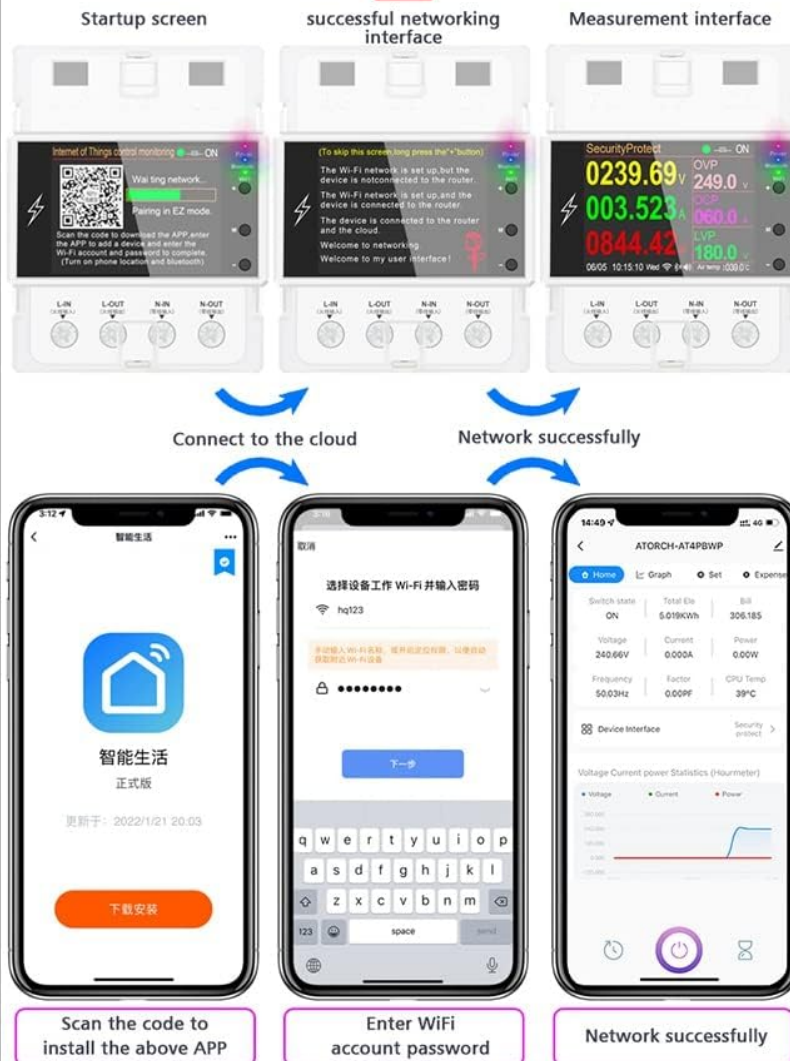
Startup screen

successful networking interface

Measurement interface

Internet of Things control monitoring ON

Wai ting network...

Pairing in EZ mode.

Scan the code to download the APP,enter the APP to add a device and enter the Wi-Fi account and password to complete. (Turn on phone location and bluetooth)

(To skip this screen,long press the"+"button)

The Wi-Fi network is set up,but the device is notconnected to the router.

The Wi-Fi network is set up,and the device is connected to the router.

The device is connected to the router and the cloud.

Welcome to networking.

Welcome to my user interface!

SecurityProtect ON

0239.69 V

OVP 249.0 V

003.523 A

OCP 060.0 A

0844.42

LVP 180.0 V

06/05 10:15:10 Wed Air temp 030.0

L-IN L-OUT N-IN N-OUT

L-IN L-OUT N-IN N-OUT

L-IN L-OUT N-IN N-OUT

Connect to the cloud

Network successfully

3:12

智能生活

智能生活

正式版

更新于: 2022/1/21 20:03

下载安装

取消

选择设备工作 Wi-Fi 并输入密码

hq123

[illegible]

••••••••

下一步

q w e r t y u i o p

a s d f g h j k l

z x c v b n m

123 space send

14:49 4G

ATORCH-AT4PBWP

Home Graph Set Expense

Switch state ON

Total Ele 5.019KWh

Bill 306.18S

Voltage 240.66V

Current 0.000A

Power 0.00W

Frequency 50.03Hz

Factor 0.00PF

CPU Temp 39°C

Device Interface

Security protect

Voltage Current power Statistics (Hourmeter)

Voltage Current Power

Scan the code to install the above APP

Enter WiFi account password

Network successfully